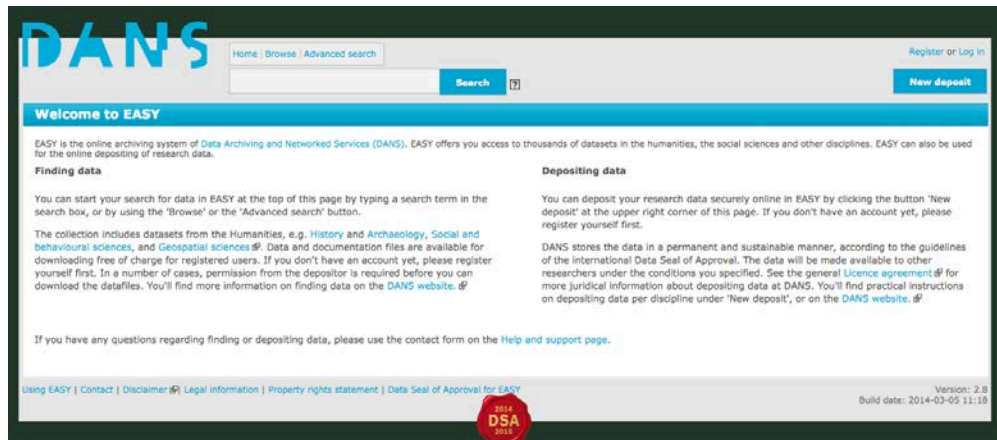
DANS

Home | Browse | Advanced search

Search ?

Register or Log in

New deposit

Welcome to EASY

EASY is the online archiving system of Data Archiving and Networked Services (DANS). EASY offers you access to thousands of datasets in the humanities, the social sciences and other disciplines. EASY can also be used for the online depositing of research data.

Finding data

You can start your search for data in EASY at the top of this page by typing a search term in the search box, or by using the 'Browse' or the 'Advanced search' button.

The collection includes datasets from the Humanities, e.g. History and Archaeology, Social and behavioural sciences, and Geospatial sciences. Data and documentation files are available for downloading free of charge for registered users. If you don't have an account yet, please register yourself first. In a number of cases, permission from the depositor is required before you can download the datafiles. You'll find more information on finding data on the DANS website.

Depositing data

You can deposit your research data securely online in EASY by clicking the button 'New deposit' at the upper right corner of this page. If you don't have an account yet, please register yourself first.

DANS stores the data in a permanent and sustainable manner, according to the guidelines of the international Data Seal of Approval. The data will be made available to other researchers under the conditions you specified. See the general Licence agreement for more juridical information about depositing data at DANS. You'll find practical instructions on depositing data per discipline under 'New deposit', or on the DANS website.

If you have any questions regarding finding or depositing data, please use the contact form on the Help and support page.

Using EASY | Contact | Disclaimer | Legal information | Property rights statement | Data Seal of Approval for EASY

2014 DSA 2015

Version: 2.8
Build date: 2014-03-05 11:18